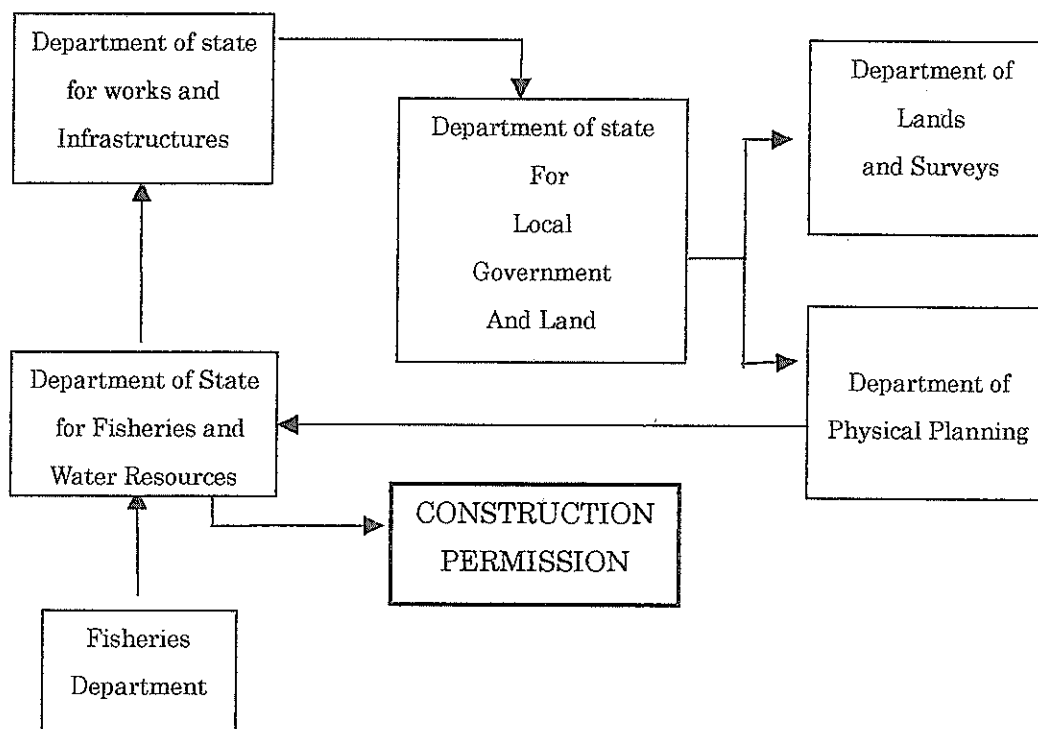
Department of state for works and Infrastructures

Department of state For Local Government And Land

Department of Lands and Surveys

Department of State for Fisheries and Water Resources

Department of Physical Planning

CONSTRUCTION PERMISSION

Fisheries Department